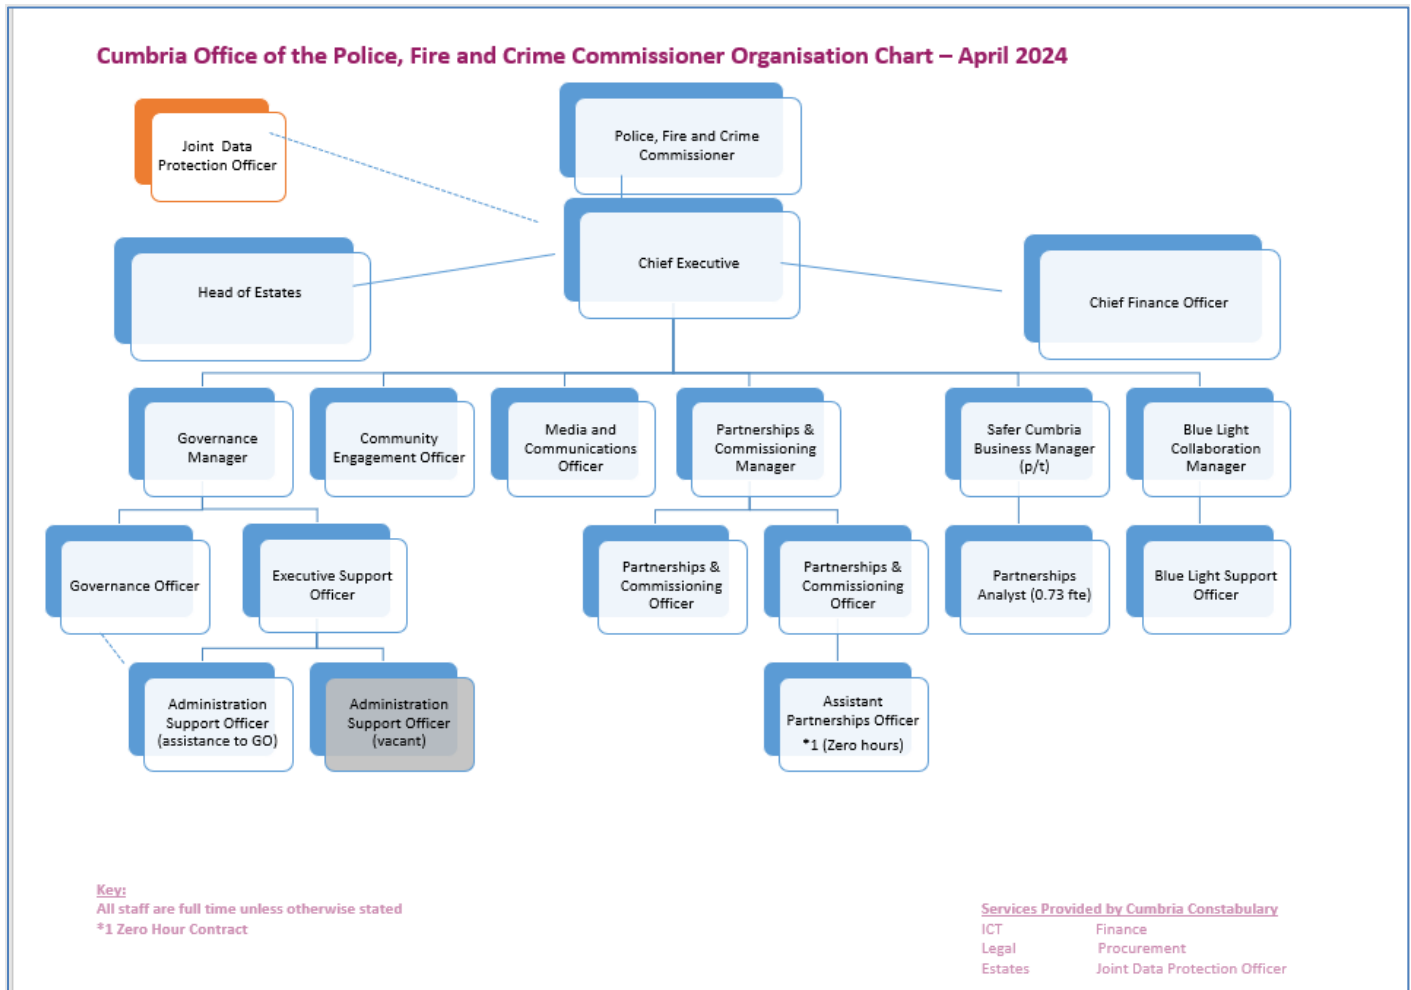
Cumbria Office of the Police, Fire and Crime Commissioner Organisation Chart – April 2024

Joint Data Protection Officer

Police, Fire and Crime Commissioner

Chief Executive

Head of Estates

Chief Finance Officer

Governance Manager

Community Engagement Officer

Media and Communications Officer

Partnerships & Commissioning Manager

Safer Cumbria Business Manager (p/t)

Blue Light Collaboration Manager

Governance Officer

Executive Support Officer

Partnerships & Commissioning Officer

Partnerships & Commissioning Officer

Partnerships Analyst (0.73 fte)

Blue Light Support Officer

Administration Support Officer (assistance to GO)

Administration Support Officer (vacant)

Assistant Partnerships Officer *1 (Zero hours)

Key:
All staff are full time unless otherwise stated
*1 Zero Hour Contract

Services Provided by Cumbria Constabulary

| | |
|---|---|
| ICT | Finance |
| Legal | Procurement |
| Estates | Joint Data Protection Officer |